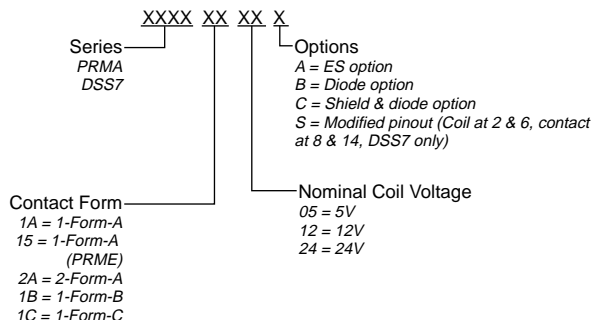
XXXX XX XX X

Series
PRMA
DSS7

Options
A = ES option
B = Diode option
C = Shield & diode option
S = Modified pinout (Coil at 2 & 6, contact at 8 & 14, DSS7 only)

Nominal Coil Voltage
05 = 5V
12 = 12V
24 = 24V

Contact Form
1A = 1-Form-A
15 = 1-Form-A (PRME)
2A = 2-Form-A
1B = 1-Form-B
1C = 1-Form-C